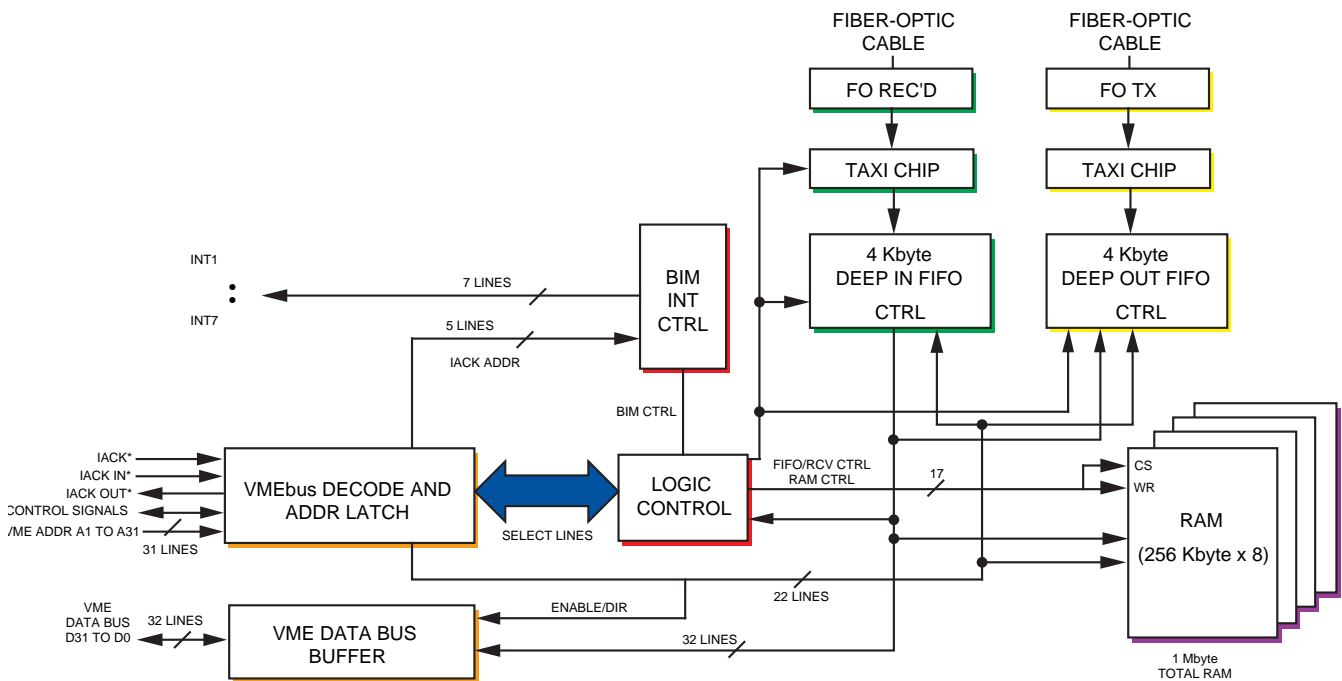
FIBER-OPTIC CABLE

FIBER-OPTIC CABLE

FO REC'D

FO TX

TAXI CHIP

TAXI CHIP

4 Kbyte DEEP IN FIFO CTRL

4 Kbyte DEEP OUT FIFO CTRL

INT1

:

INT7

7 LINES

BIM INT CTRL

5 LINES

IACK ADDR

BIM CTRL

IACK*

IACK IN*

IACK OUT*

CONTROL SIGNALS

VME ADDR A1 TO A31

31 LINES

VMEbus DECODE AND ADDR LATCH

SELECT LINES

LOGIC CONTROL

FIFO/RCV CTRL

RAM CTRL

17

CS

WR

RAM

(256 Kbyte x 8)

22 LINES

VME DATA BUS D31 TO D0

32 LINES

VME DATA BUS BUFFER

ENABLE/DIR

32 LINES

1 Mbyte TOTAL RAM